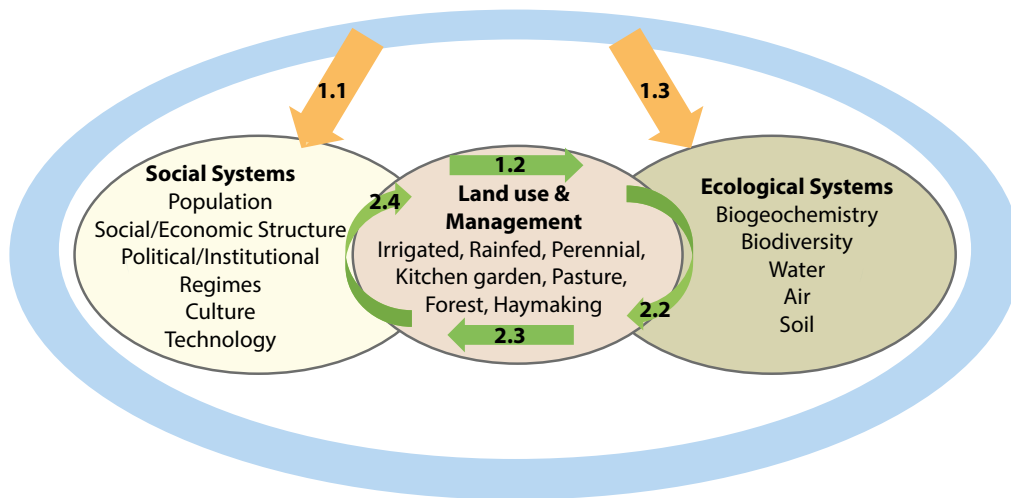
1.1

1.3

Social Systems
Population
Social/Economic Structure
Political/Institutional Regimes
Culture
Technology

1.2

2.4

Land use & Management
Irrigated, Rainfed, Perennial, Kitchen garden, Pasture, Forest, Haymaking

2.2

2.3

Ecological Systems
Biogeochemistry
Biodiversity
Water
Air
Soil